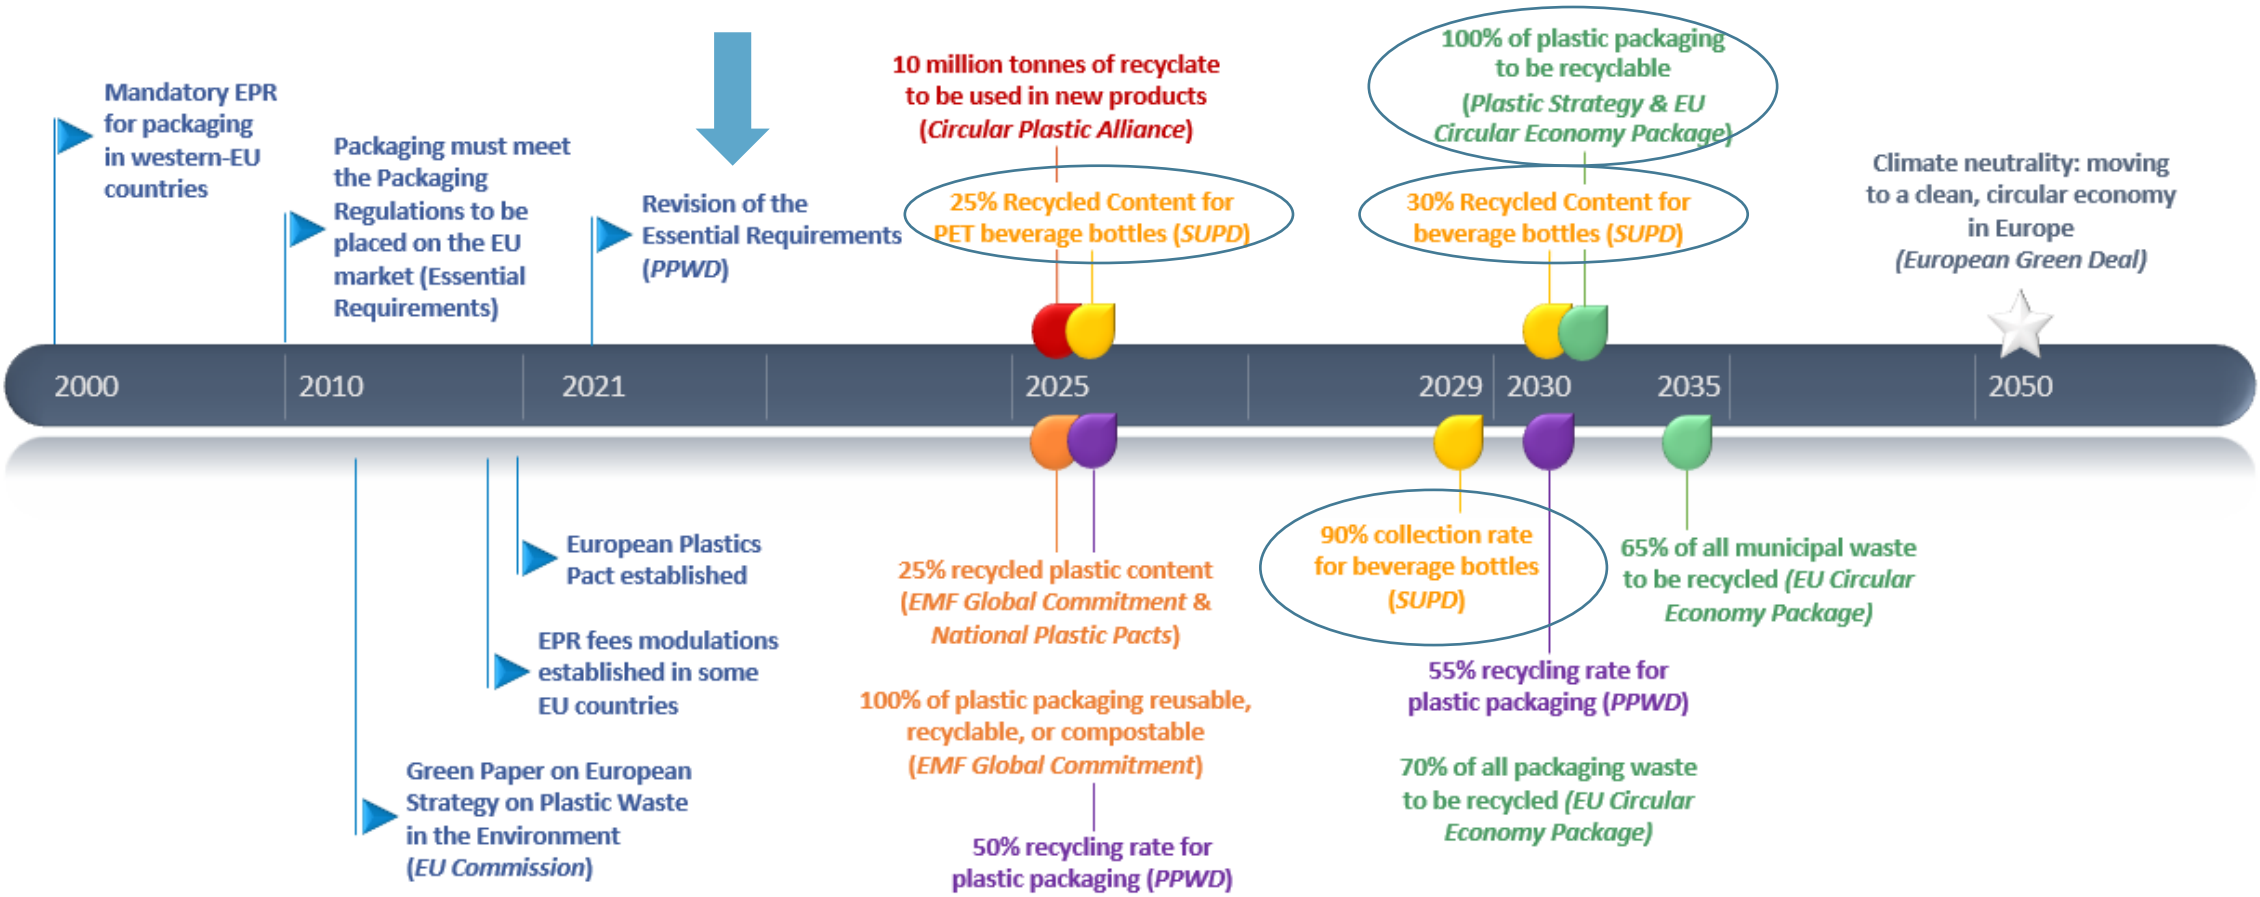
Mandatory EPR for packaging in western-EU countries

Packaging must meet the Packaging Regulations to be placed on the EU market (Essential Requirements)

Revision of the Essential Requirements (*PPWD*)

10 million tonnes of recyclate to be used in new products (*Circular Plastic Alliance*)

25% Recycled Content for PET beverage bottles (*SUPD*)

100% of plastic packaging to be recyclable (*Plastic Strategy & EU Circular Economy Package*)

30% Recycled Content for beverage bottles (*SUPD*)

Climate neutrality: moving to a clean, circular economy in Europe (*European Green Deal*)

2000 2010 2021 2025 2029 2030 2035 2050

European Plastics Pact established

EPR fees modulations established in some EU countries

Green Paper on European Strategy on Plastic Waste in the Environment (*EU Commission*)

25% recycled plastic content (*EMF Global Commitment & National Plastic Pacts*)

100% of plastic packaging reusable, recyclable, or compostable (*EMF Global Commitment*)

50% recycling rate for plastic packaging (*PPWD*)

90% collection rate for beverage bottles (*SUPD*)

55% recycling rate for plastic packaging (*PPWD*)

70% of all packaging waste to be recycled (*EU Circular Economy Package*)

65% of all municipal waste to be recycled (*EU Circular Economy Package*)